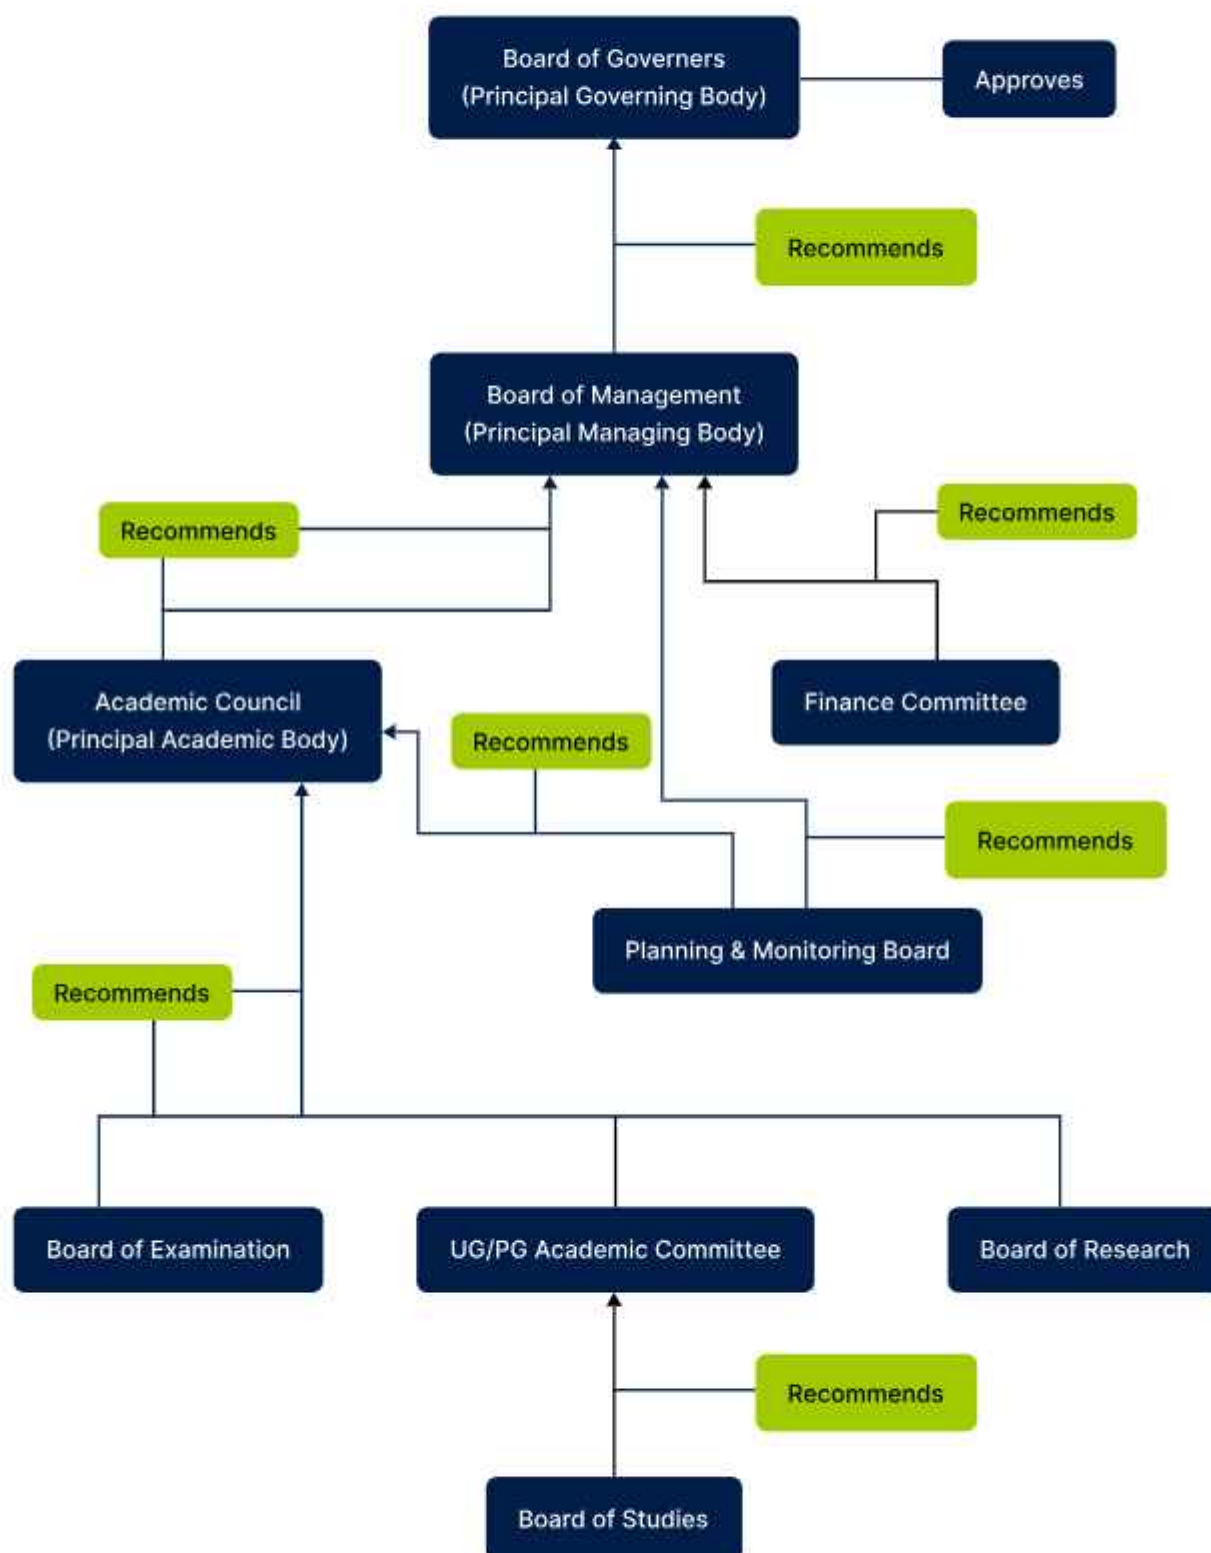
Board of Governers
(Principal Governing Body)

Approves

Recommends

Board of Management
(Principal Managing Body)

Recommends

Recommends

Academic Council
(Principal Academic Body)

Recommends

Finance Committee

Recommends

Planning & Monitoring Board

Recommends

Board of Examination

UG/PG Academic Committee

Board of Research

Recommends

Board of Studies